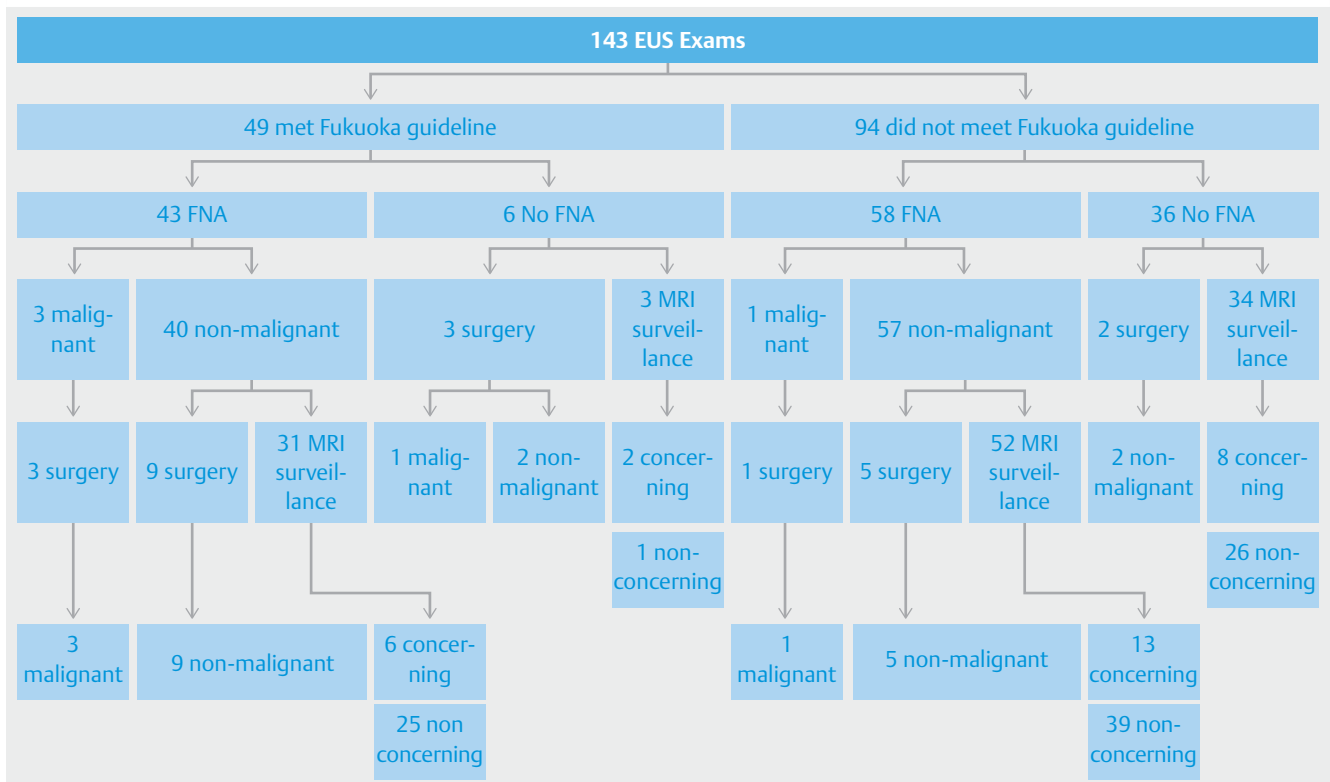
143 EUS Exams

49 met Fukuoka guideline

94 did not meet Fukuoka guideline

43 FNA

6 No FNA

58 FNA

36 No FNA

3 malignant

40 non-malignant

3 surgery

3 MRI surveillance

1 malignant

57 non-malignant

2 surgery

34 MRI surveillance

3 surgery

9 surgery

31 MRI surveillance

1 malignant

2 non-malignant

2 concerning

1 non-concerning

1 surgery

5 surgery

52 MRI surveillance

2 non-malignant

8 concerning

26 non-concerning

3 malignant

9 non-malignant

6 concerning

25 non concerning

1 malignant

5 non-malignant

13 concerning

39 non-concerning